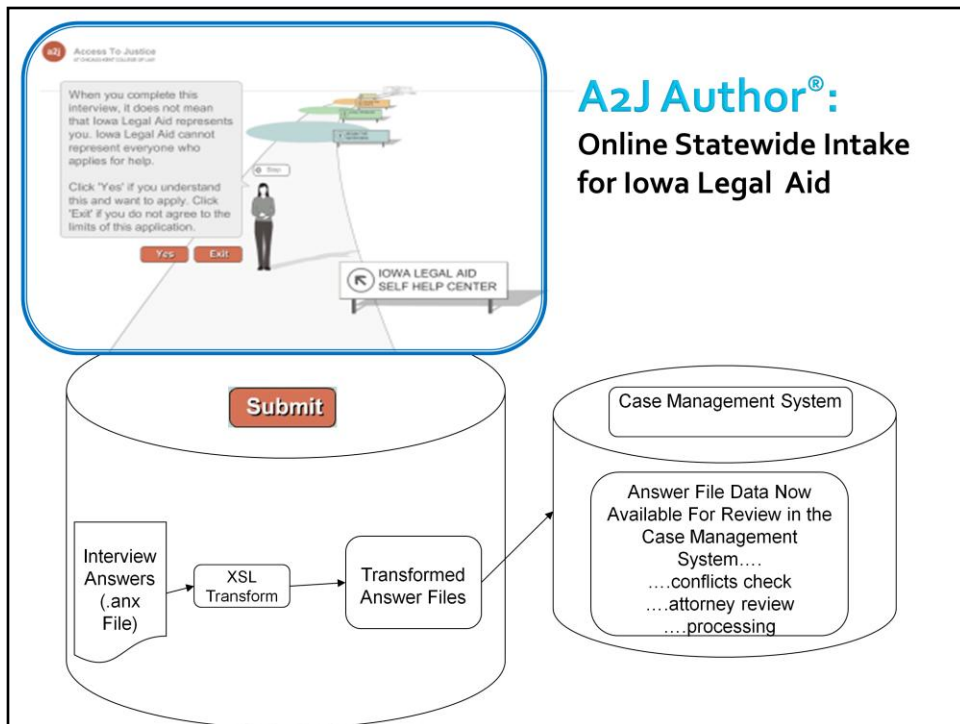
a2j Access To Justice
AT CHICAGO-KENT COLLEGE OF LAW

When you complete this interview, it does not mean that Iowa Legal Aid represents you. Iowa Legal Aid cannot represent everyone who applies for help.

Click 'Yes' if you understand this and want to apply. Click 'Exit' if you do not agree to the limits of this application.

Yes Exit

IOWA LEGAL AID SELF HELP CENTER

A2J Author®:
Online Statewide Intake for Iowa Legal Aid

Submit

Interview Answers (.anx File)

XSL Transform

Transformed Answer Files

Case Management System

Answer File Data Now Available For Review in the Case Management System….
….conflicts check
….attorney review
….processing